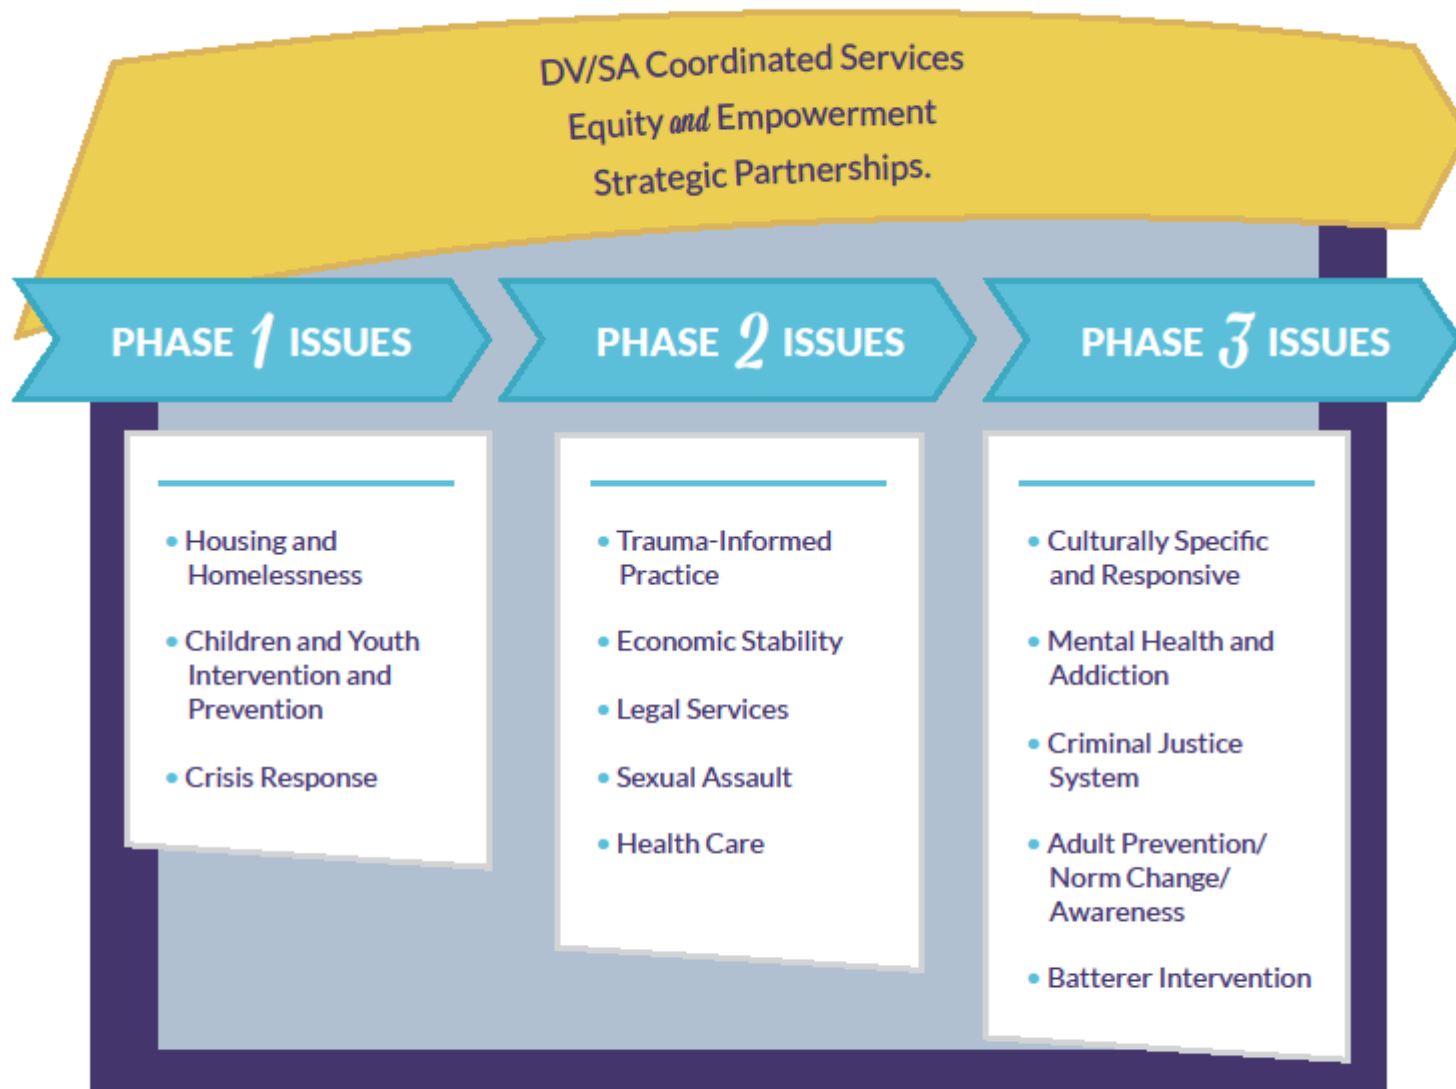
DV/SA Coordinated Services
Equity and Empowerment
Strategic Partnerships.

PHASE 1 ISSUES

PHASE 2 ISSUES

PHASE 3 ISSUES

• Housing and Homelessness

• Children and Youth Intervention and Prevention

• Crisis Response

• Trauma-Informed Practice

• Economic Stability

• Legal Services

• Sexual Assault

• Health Care

• Culturally Specific and Responsive

• Mental Health and Addiction

• Criminal Justice System

• Adult Prevention/ Norm Change/ Awareness

• Batterer Intervention